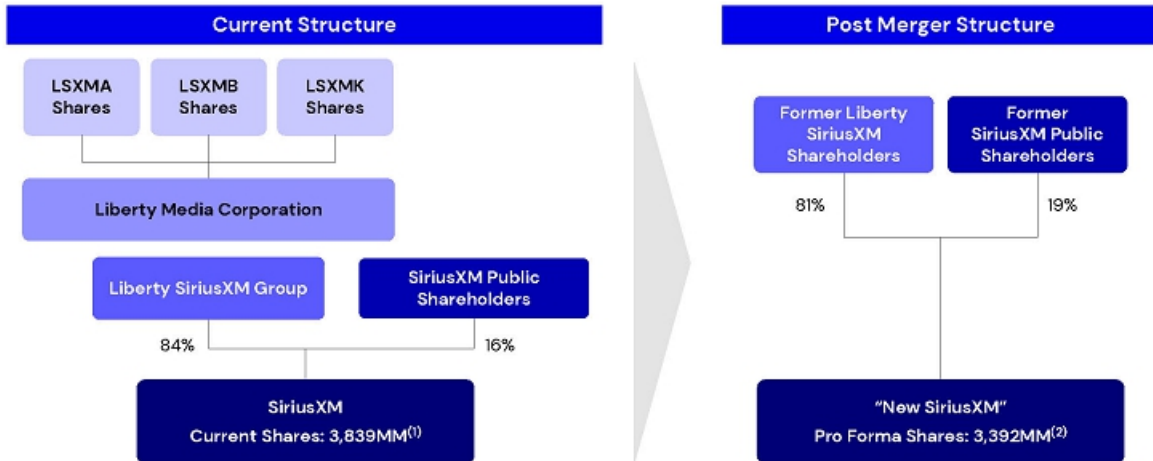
Current Structure

LSXMA Shares

LSXMB Shares

LSXMK Shares

Liberty Media Corporation

Liberty SiriusXM Group

SiriusXM Public Shareholders

84%

16%

SiriusXM
Current Shares: 3,839MM$^{(1)}$

Post Merger Structure

Former Liberty SiriusXM Shareholders

Former SiriusXM Public Shareholders

81%

19%

"New SiriusXM"
Pro Forma Shares: 3,392MM$^{(2)}$